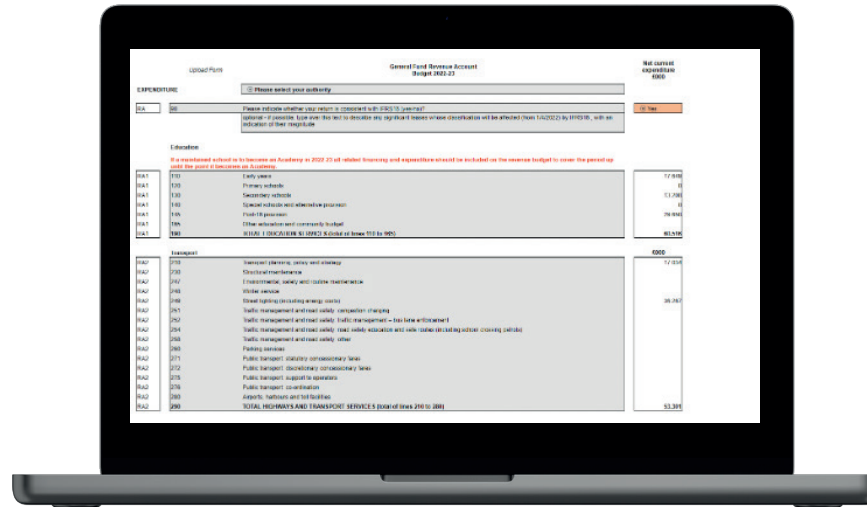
Upload Form

General Fund Revenue Account
Budget 2022-23

Net current expenditure
£000

EXPENDITURE

Please select your authority

| RA | 98 | Please indicate whether your return is consistent with IFRS16 (yes/no)? | Yes |
|---|---|---|---|
| | | optional - if possible, type over the text to describe any significant leases whose classification will be affected (from 1/4/2022) by IFRS16, with an indication of their magnitude | |

Education

If a maintained school is to become an Academy in 2022-23 all related financing and expenditure should be included on the revenue budget to cover the period up until the point it becomes an Academy.

| | | | |
|---|---|---|---|
| RA1 | 110 | Early years | 17,608 |
| RA1 | 120 | Primary schools | 0 |
| RA1 | 130 | Secondary schools | 13,798 |
| RA1 | 140 | Special schools and alternative provision | 0 |
| RA1 | 145 | Post-16 provision | 29,996 |
| RA1 | 195 | Other education and community budget | |
| RA1 | 190 | TOTAL EDUCATION SERVICES (total of lines 110 to 195) | 60,606 |

Transport £000

| | | | |
|---|---|---|---|
| RA2 | 210 | Transport planning, policy and strategy | 17,034 |
| RA2 | 230 | Structural maintenance | |
| RA2 | 247 | Environmental, safety and routine maintenance | |
| RA2 | 248 | Winter service | |
| RA2 | 249 | Street lighting (including energy costs) | 36,267 |
| RA2 | 251 | Traffic management and road safety: congestion charging | |
| RA2 | 252 | Traffic management and road safety: Traffic management – bus lane enforcement | |
| RA2 | 254 | Traffic management and road safety: road safety education and safe routes (including school crossing patrols) | |
| RA2 | 258 | Traffic management and road safety: other | |
| RA2 | 260 | Parking services | |
| RA2 | 271 | Public transport: statutory concessionary fares | |
| RA2 | 272 | Public transport: discretionary concessionary fares | |
| RA2 | 275 | Public transport: support to operators | |
| RA2 | 276 | Public transport: co-ordination | |
| RA2 | 280 | Airports, harbours and toll facilities | |
| RA2 | 290 | TOTAL HIGHWAYS AND TRANSPORT SERVICES (total of lines 210 to 280) | 53,301 |